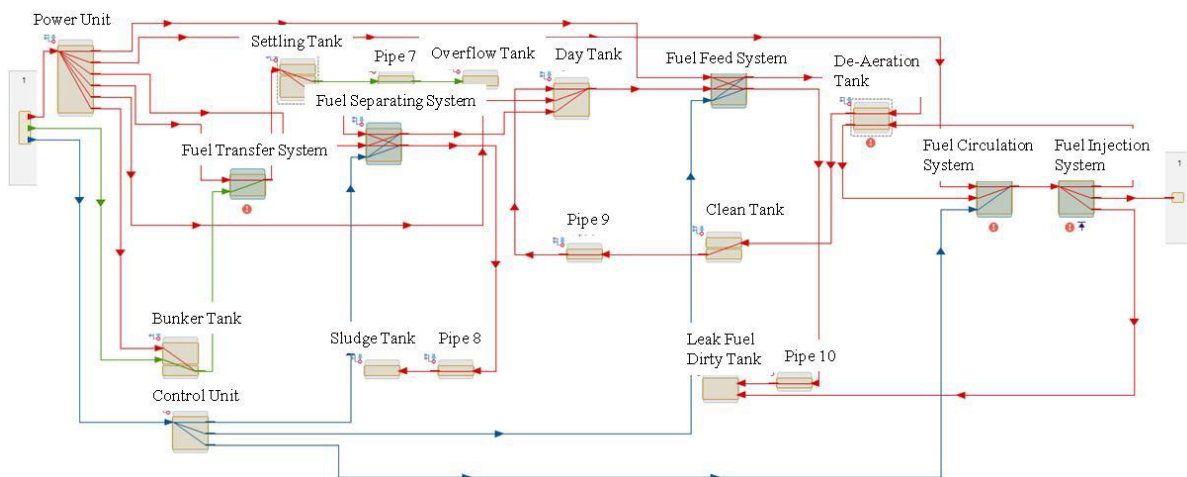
Power Unit
1
Settling Tank
Pipe 7
Overflow Tank
Day Tank
Fuel Feed System
De-Aeration Tank
Fuel Separating System
Fuel Transfer System
Fuel Circulation System
Fuel Injection System
1
Pipe 9
Clean Tank
Bunker Tank
Sludge Tank
Pipe 8
Leak Fuel Dirty Tank
Pipe 10
Control Unit